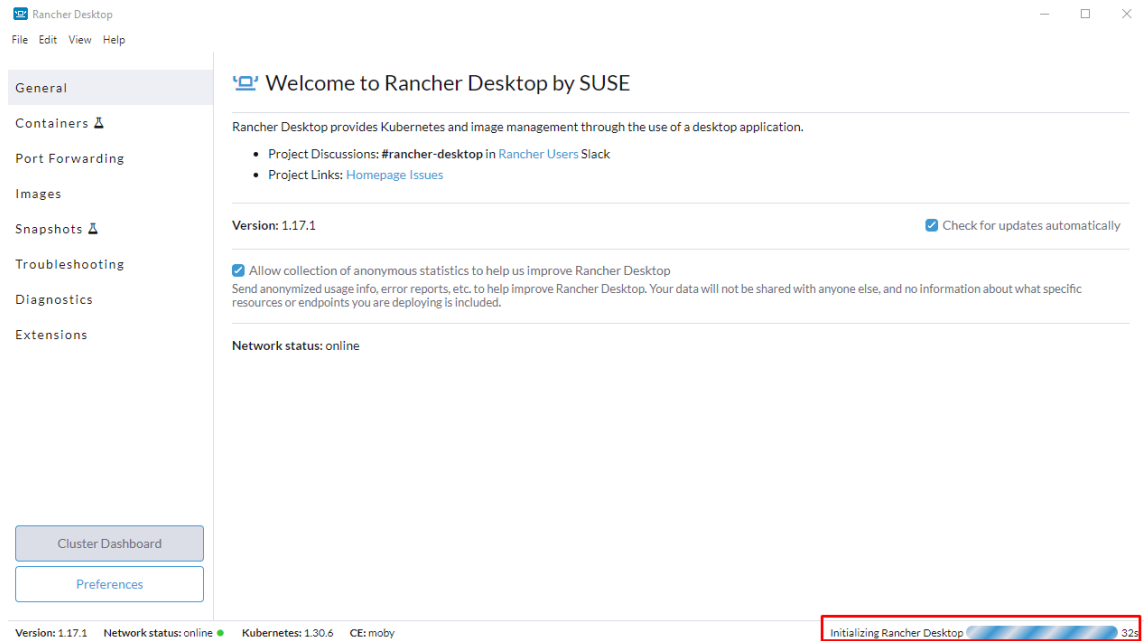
Rancher Desktop

File Edit View Help

General
Containers
Port Forwarding
Images
Snapshots
Troubleshooting
Diagnostics
Extensions

Cluster Dashboard
Preferences

Welcome to Rancher Desktop by SUSE

Rancher Desktop provides Kubernetes and image management through the use of a desktop application.

- Project Discussions: **#rancher-desktop** in Rancher Users Slack
- Project Links: Homepage Issues

**Version:** 1.17.1

Check for updates automatically

Allow collection of anonymous statistics to help us improve Rancher Desktop

Send anonymized usage info, error reports, etc. to help improve Rancher Desktop. Your data will not be shared with anyone else, and no information about what specific resources or endpoints you are deploying is included.

**Network status:** online

Version: 1.17.1 Network status: online Kubernetes: 1.30.6 CE: moby

Initializing Rancher Desktop 32s